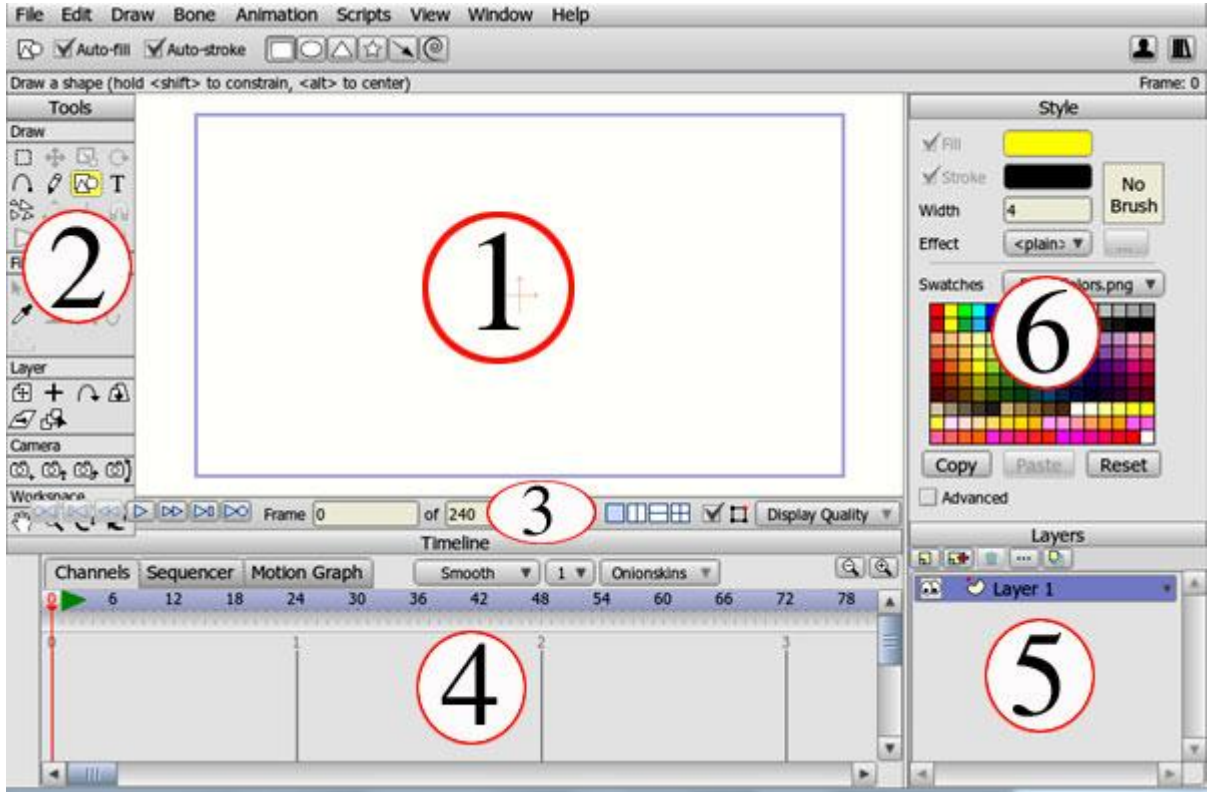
File Edit Draw Bone Animation Scripts View Window Help

Auto-fill Auto-stroke

Draw a shape (hold <shift> to constrain, <alt> to center)

Frame: 0

Tools

Draw

T

Fi

Layer

Camera

Workspace

2

1

Frame 0 of 240

3

Display Quality

Timeline

Channels Sequencer Motion Graph

Smooth 1 Onionskins

0 6 12 18 24 30 36 42 48 54 60 66 72 78

0 1 2 3

4

Style

Fill

Stroke

No Brush

Width 4

Effect <plain>

Swatches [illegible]olors.png

6

Copy Paste Reset

Advanced

Layers

Layer 1

5